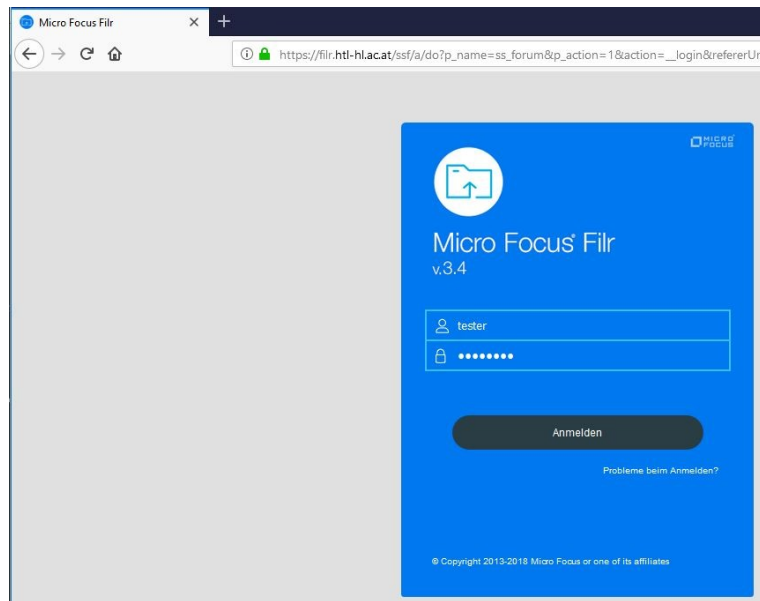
Micro Focus Filr ×

https://filr.htl-hl.ac.at/ssf/a/do?p_name=ss_forum&p_action=1&action=__login&referrerUr

MICRO FOCUS

Micro Focus® Filr
v.3.4

tester
••••••••

Anmelden

Probleme beim Anmelden?

© Copyright 2013-2018 Micro Focus or one of its affiliates